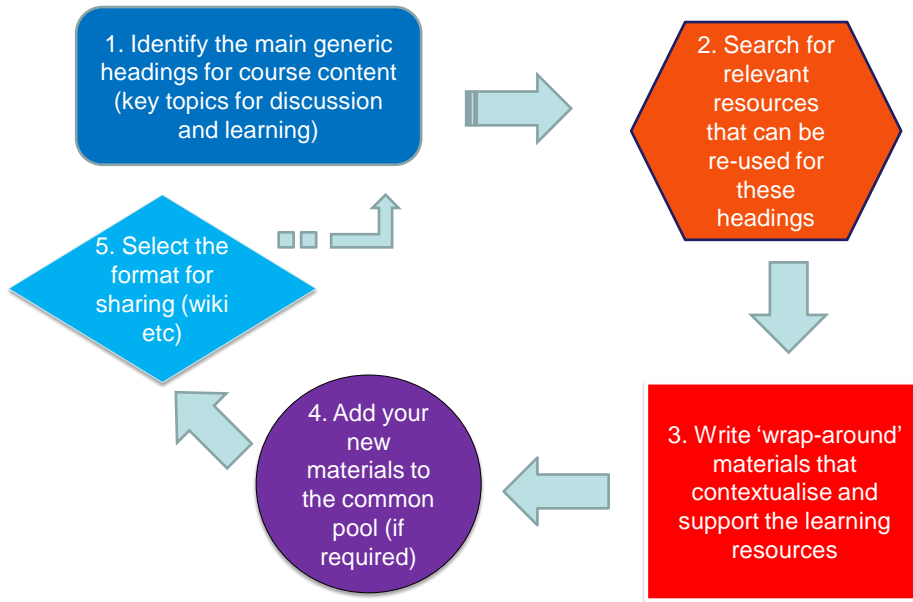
1. Identify the main generic headings for course content (key topics for discussion and learning)

2. Search for relevant resources that can be re-used for these headings

3. Write ‘wrap-around’ materials that contextualise and support the learning resources

4. Add your new materials to the common pool (if required)

5. Select the format for sharing (wiki etc)